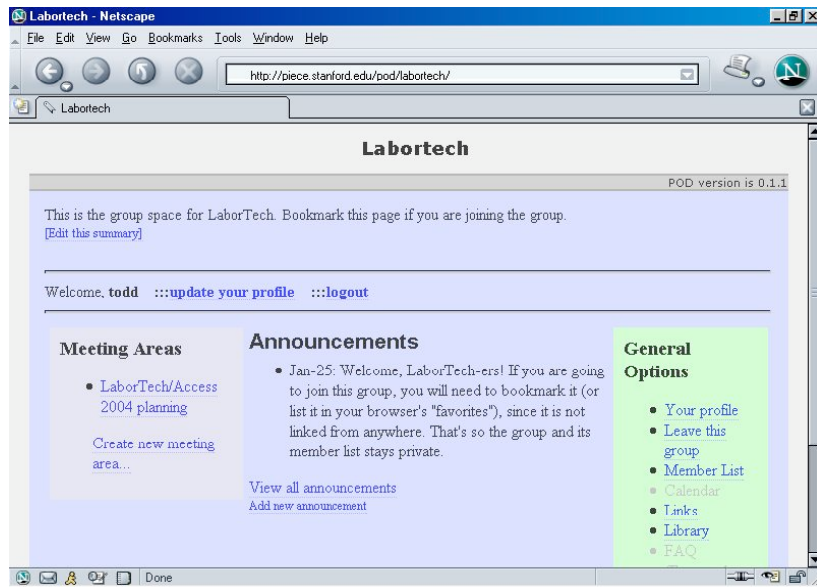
Labortech - Netscape

File Edit View Go Bookmarks Tools Window Help

http://piece.stanford.edu/pod/labortech/

Labortech

Labortech

POD version is 0.1.1

This is the group space for LaborTech. Bookmark this page if you are joining the group.
[Edit this summary]

Welcome, **todd** :::update your profile :::logout

Meeting Areas

- LaborTech/Access 2004 planning

Create new meeting area...

Announcements

- Jan-25: Welcome, LaborTech-ers! If you are going to join this group, you will need to bookmark it (or list it in your browser's "favorites"), since it is not linked from anywhere. That's so the group and its member list stays private.

View all announcements
Add new announcement

General Options

- Your profile
- Leave this group
- Member List
- Calendar
- Links
- Library
- FAQ

Done